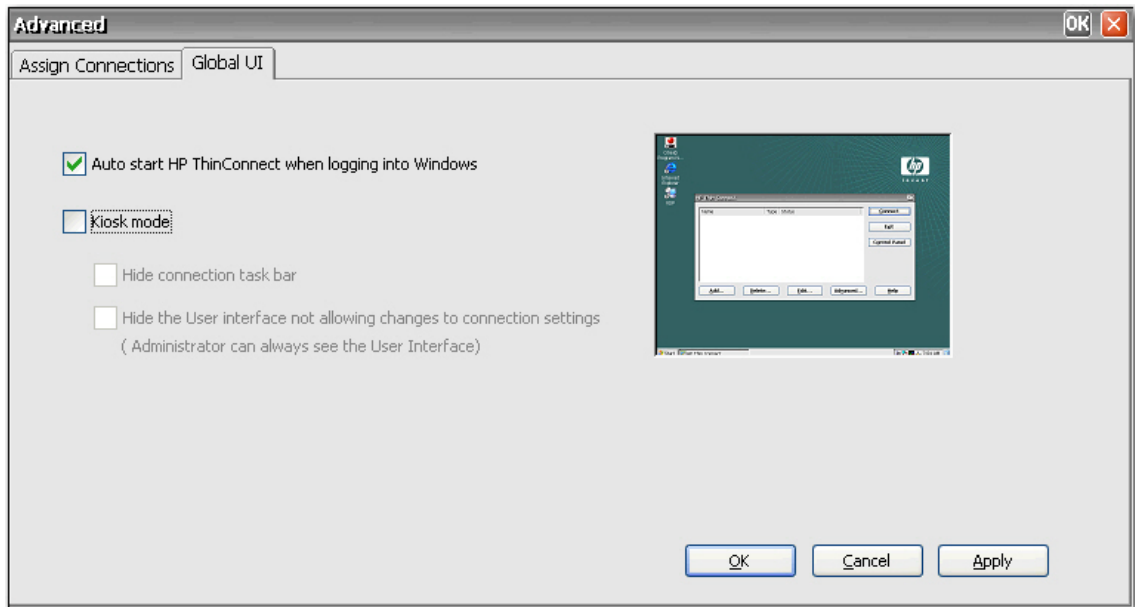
Advanced

OK

Assign Connections | Global UI

Auto start HP ThinConnect when logging into Windows

Kiosk mode

Hide connection task bar

Hide the User interface not allowing changes to connection settings
( Administrator can always see the User Interface)

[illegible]

OK Cancel Apply